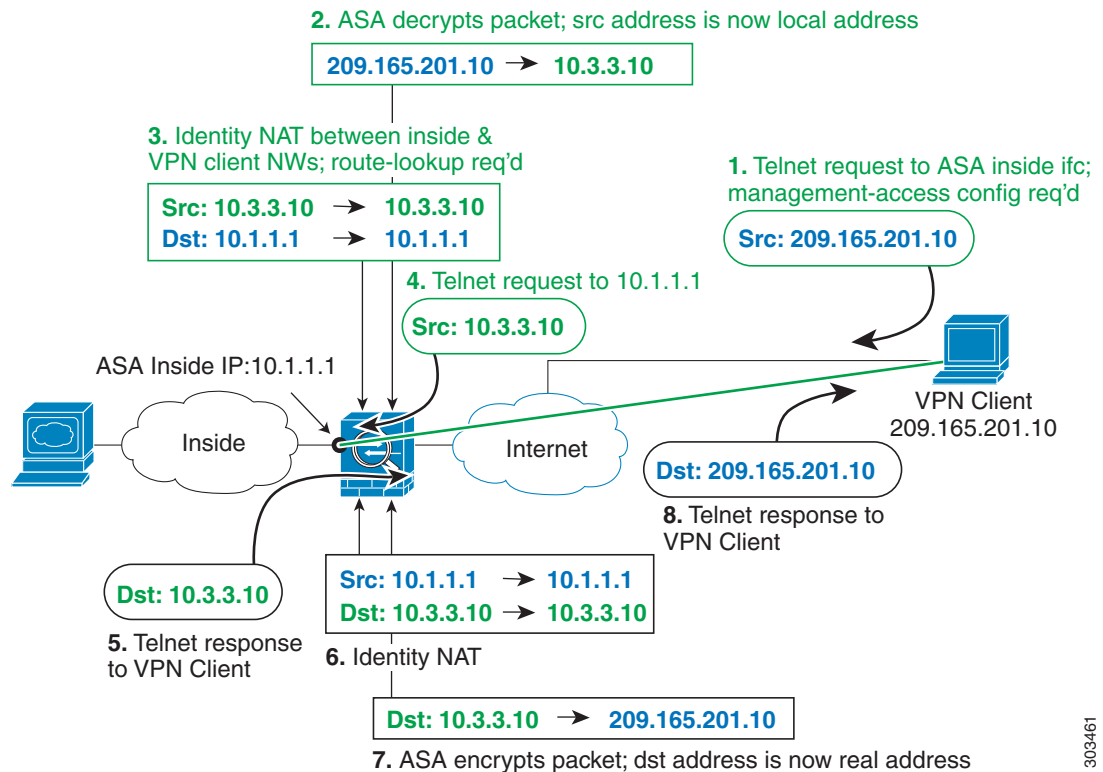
2. ASA decrypts packet; src address is now local address

209.165.201.10 → 10.3.3.10

3. Identity NAT between inside & VPN client NWs; route-lookup req'd

Src: 10.3.3.10 → 10.3.3.10
Dst: 10.1.1.1 → 10.1.1.1

1. Telnet request to ASA inside ifc; management-access config req'd

Src: 209.165.201.10

4. Telnet request to 10.1.1.1

Src: 10.3.3.10

ASA Inside IP:10.1.1.1

Inside

Internet

VPN Client
209.165.201.10

Dst: 209.165.201.10

8. Telnet response to VPN Client

Src: 10.1.1.1 → 10.1.1.1
Dst: 10.3.3.10 → 10.3.3.10

Dst: 10.3.3.10

5. Telnet response to VPN Client

6. Identity NAT

Dst: 10.3.3.10 → 209.165.201.10

7. ASA encrypts packet; dst address is now real address

303461